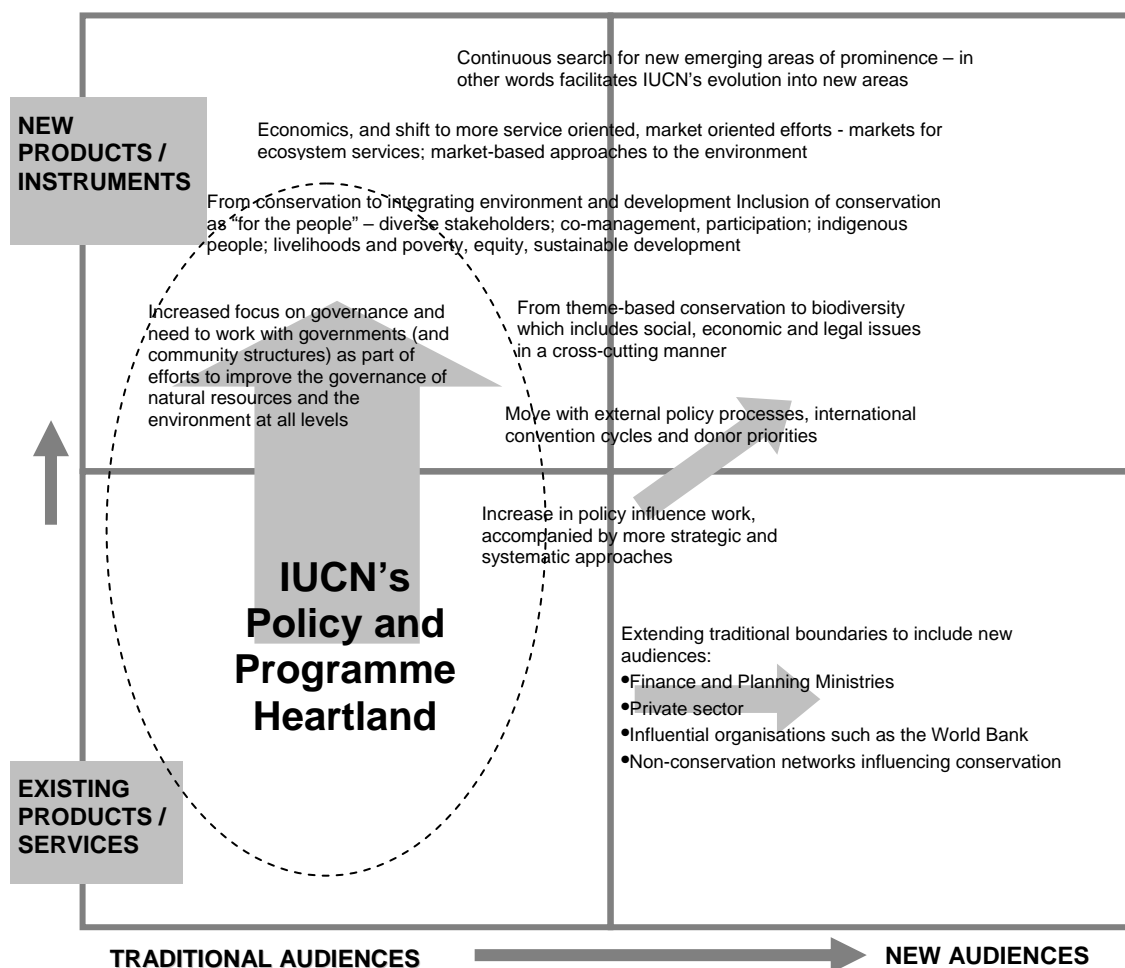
NEW PRODUCTS / INSTRUMENTS

Continuous search for new emerging areas of prominence – in other words facilitates IUCN's evolution into new areas

Economics, and shift to more service oriented, market oriented efforts - markets for ecosystem services; market-based approaches to the environment

From conservation to integrating environment and development Inclusion of conservation as "for the people" – diverse stakeholders; co-management, participation; indigenous people; livelihoods and poverty, equity, sustainable development

Increased focus on governance and need to work with governments (and community structures) as part of efforts to improve the governance of natural resources and the environment at all levels

From theme-based conservation to biodiversity which includes social, economic and legal issues in a cross-cutting manner

Move with external policy processes, international convention cycles and donor priorities

Increase in policy influence work, accompanied by more strategic and systematic approaches

IUCN's Policy and Programme Heartland

Extending traditional boundaries to include new audiences:
•Finance and Planning Ministries
•Private sector
•Influential organisations such as the World Bank
•Non-conservation networks influencing conservation

EXISTING PRODUCTS / SERVICES

TRADITIONAL AUDIENCES

NEW AUDIENCES